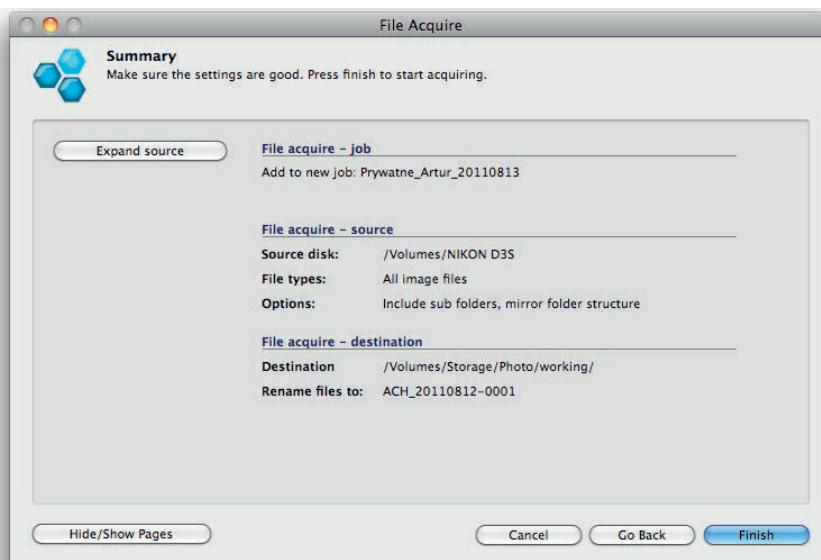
File Acquire

Summary
Make sure the settings are good. Press finish to start acquiring.

Expand source

File acquire – job
Add to new job: Prywatne_Artur_20110813

File acquire – source

| | |
|---|---|
| Source disk: | /Volumes/NIKON D3S |
| File types: | All image files |
| Options: | Include sub folders, mirror folder structure |

File acquire – destination

| | |
|---|---|
| Destination | /Volumes/Storage/Photo/working/ |
| Rename files to: | ACH_20110812-0001 |

Hide/Show Pages

Cancel Go Back Finish